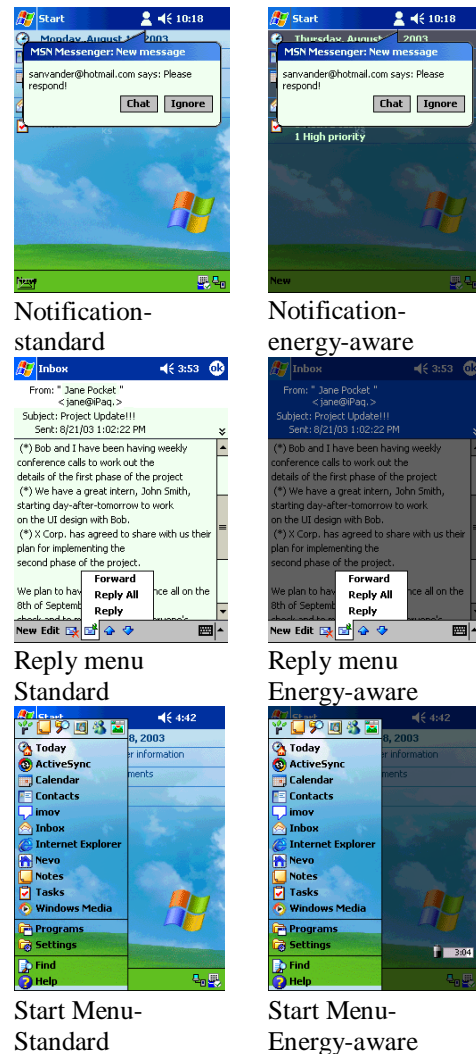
Start 10:18
Monday, August 2003
MSN Messenger: New message
sanvander@hotmail.com says: Please respond!
Chat Ignore
New

Notification-standard

Start 10:18
Thursday, August 2003
MSN Messenger: New message
sanvander@hotmail.com says: Please respond!
Chat Ignore
1 High priority
New

Notification-energy-aware

Inbox 3:53 ok
From: " Jane Pocket " <jane@iPaq.>
Subject: Project Update!!!
Sent: 8/21/03 1:02:22 PM
(*) Bob and I have been having weekly conference calls to work out the details of the first phase of the project
(*) We have a great intern, John Smith, starting day-after-tomorrow to work on the UI design with Bob.
(*) X Corp. has agreed to share with us their plan for implementing the second phase of the project.
We plan to hav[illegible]nce all on the 8th of Septemb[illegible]
Forward
Reply All
Reply
New Edit

Reply menu Standard

Inbox 3:53 ok
From: " Jane Pocket " <jane@iPaq.>
Subject: Project Update!!!
Sent: 8/21/03 1:02:22 PM
(*) Bob and I have been having weekly conference calls to work out the details of the first phase of the project
(*) We have a great intern, John Smith, starting day-after-tomorrow to work on the UI design with Bob.
(*) X Corp. has agreed to share with us their plan for implementing the second phase of the project.
We plan to hav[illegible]nce all on the 8th of Septemb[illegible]
Forward
Reply All
Reply
New Edit

Reply menu Energy-aware

Start 4:42
8, 2003
r information
ments
Today
ActiveSync
Calendar
Contacts
imov
Inbox
Internet Explorer
Nevo
Notes
Tasks
Windows Media
Programs
Settings
Find
Help

Start Menu-Standard

4:42
8, 2003
r information
ments
Today
ActiveSync
Calendar
Contacts
imov
Inbox
Internet Explorer
Nevo
Notes
Tasks
Windows Media
Programs
Settings
Find
Help
3:04

Start Menu-Energy-aware